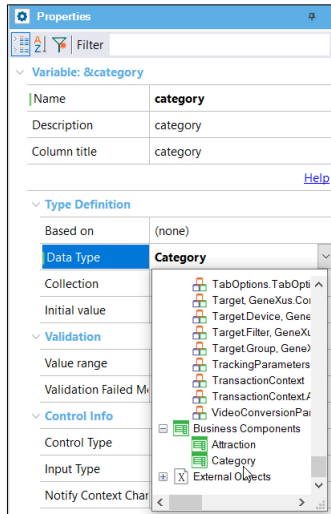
Properties

Filter

Variable: &category

| Name | category |
|---|---|
| Description | category |
| Column title | category |

Help

Type Definition

| Based on | (none) |
|---|---|
| Data Type | Category |
| Collection | |
| Initial value | |

Validation

Value range

Validation Failed M

Control Info

Control Type

Input Type

Notify Context Char

TabOptions.TabOpti
Target, GeneXus.Co
Target.Device, Gene
Target.Filter, GeneXu
Target.Group, GeneX
TrackingParameters
TransactionContext
TransactionContext.A
VideoConversionPar
Business Components
Attraction
Category
External Objects